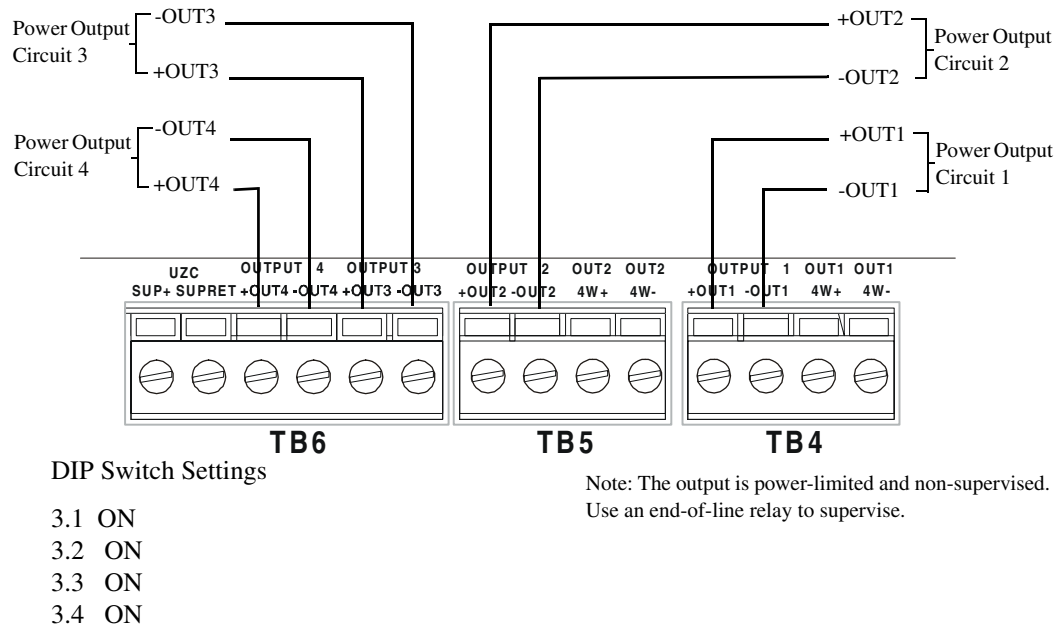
Power Output Circuit 3
-OUT3
+OUT3

Power Output Circuit 4
-OUT4
+OUT4

+OUT2
-OUT2
Power Output Circuit 2

+OUT1
-OUT1
Power Output Circuit 1

UZC
SUP+ SUPRET
OUTPUT 4
+OUT4 -OUT4
OUTPUT 3
+OUT3 -OUT3
OUTPUT 2
+OUT2 -OUT2
OUT2 4W+
OUT2 4W-
OUTPUT 1
+OUT1 -OUT1
OUT1 4W+
OUT1 4W-

TB6
TB5
TB4

DIP Switch Settings

3.1 ON
3.2 ON
3.3 ON
3.4 ON

Note: The output is power-limited and non-supervised. Use an end-of-line relay to supervise.